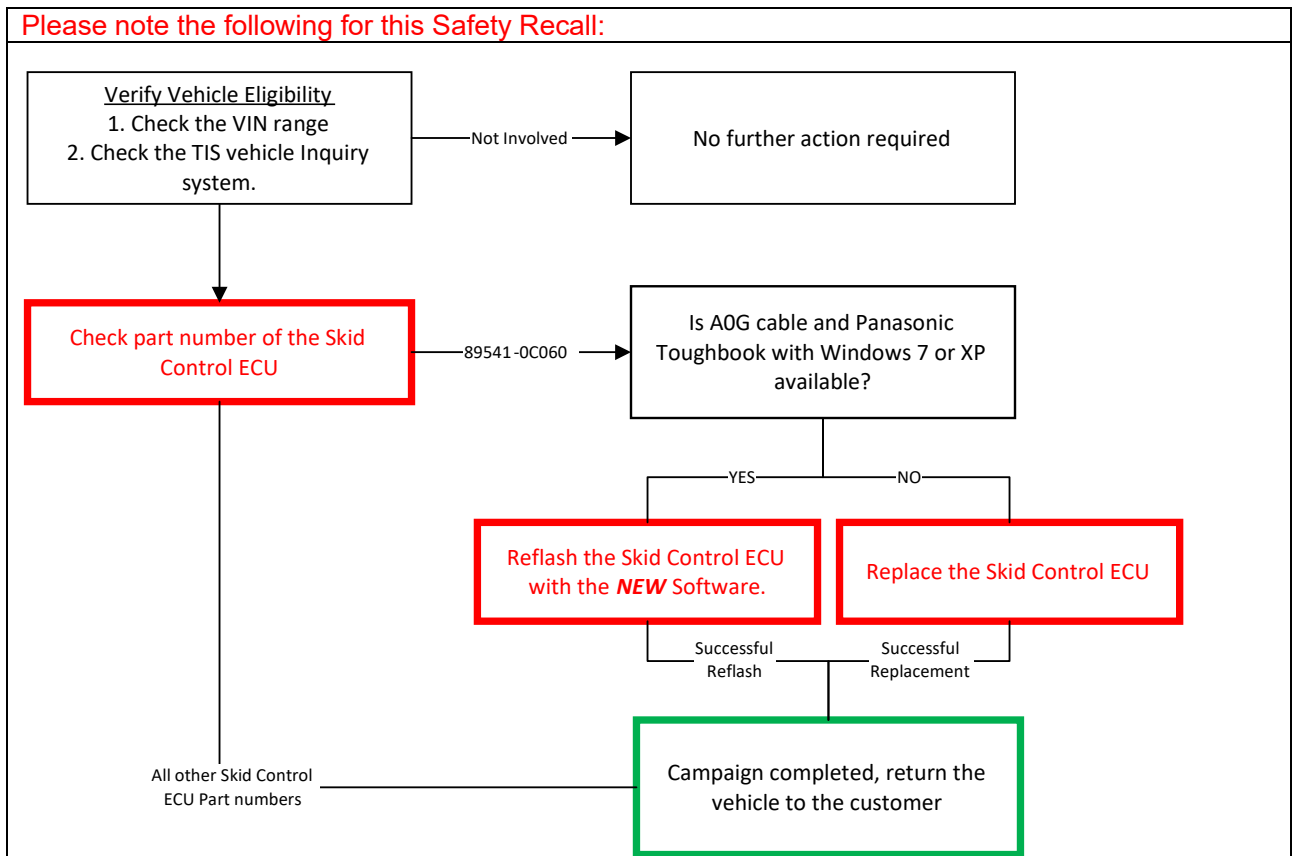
Please note the following for this Safety Recall:

Verify Vehicle Eligibility
1. Check the VIN range
2. Check the TIS vehicle Inquiry system.

Not Involved

No further action required

Check part number of the Skid Control ECU

89541-0C060

Is A0G cable and Panasonic Toughbook with Windows 7 or XP available?

YES

NO

Reflash the Skid Control ECU with the ***NEW*** Software.

Replace the Skid Control ECU

Successful Reflash

Successful Replacement

All other Skid Control ECU Part numbers

Campaign completed, return the vehicle to the customer